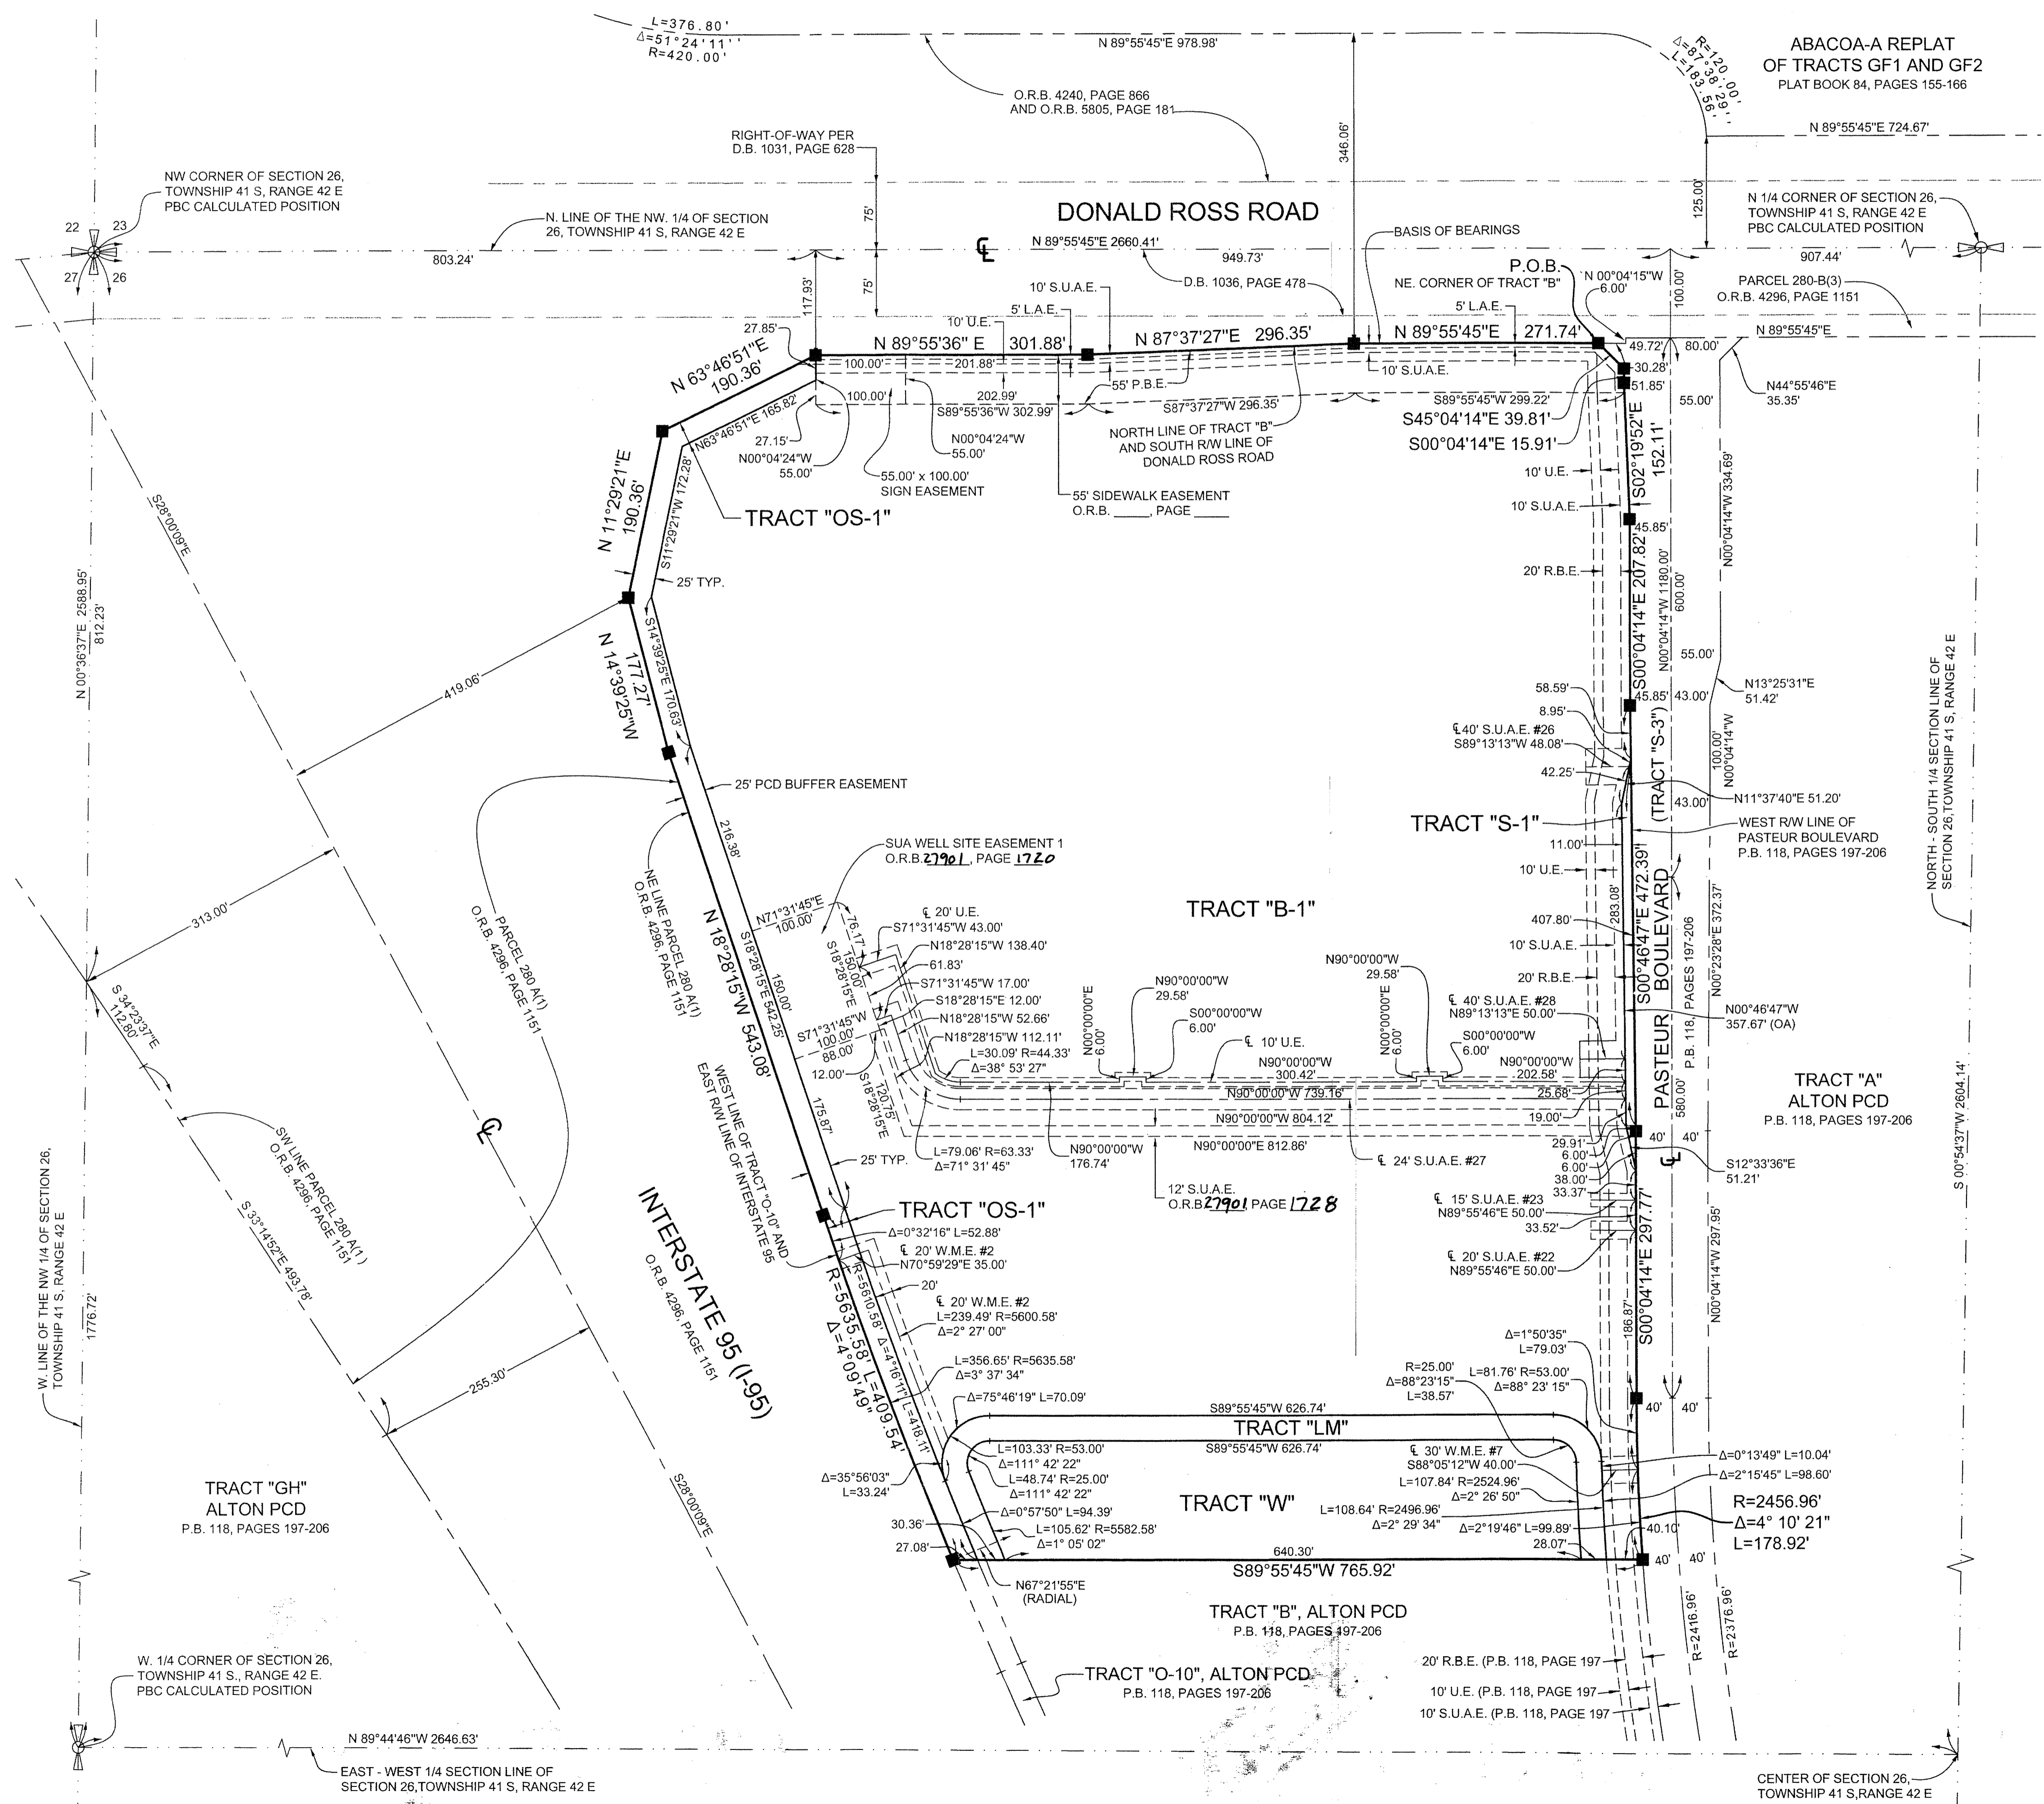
L=376.80'
$\Delta$=51°24'11''
R=420.00'

N 89°55'45"E 978.98'

O.R.B. 4240, PAGE 866
AND O.R.B. 5805, PAGE 181

R=120.00'
$\Delta$=87°38'29''
L=183.56'

ABACOA-A REPLAT
OF TRACTS GF1 AND GF2
PLAT BOOK 84, PAGES 155-166

N 89°55'45"E 724.67'

RIGHT-OF-WAY PER
D.B. 1031, PAGE 628

346.06'

125.00'

NW CORNER OF SECTION 26,
TOWNSHIP 41 S, RANGE 42 E
PBC CALCULATED POSITION

N. LINE OF THE NW. 1/4 OF SECTION
26, TOWNSHIP 41 S, RANGE 42 E

75'

DONALD ROSS ROAD

BASIS OF BEARINGS

N 1/4 CORNER OF SECTION 26,
TOWNSHIP 41 S, RANGE 42 E
PBC CALCULATED POSITION

22 23
27 26

803.24'

N 89°55'45"E 2660.41'

949.73'

907.44'

75'

117.93'

10' S.U.A.E.

D.B. 1036, PAGE 478

P.O.B.
NE. CORNER OF TRACT "B"

N 00°04'15"W
6.00'

100.00'

PARCEL 280-B(3)
O.R.B. 4296, PAGE 1151

5' L.A.E.

5' L.A.E.

10' U.E.

27.85'

N 89°55'36" E 301.88'

N 87°37'27"E 296.35'

N 89°55'45"E 271.74'

49.72'

80.00'

N 89°55'45"E

100.00'

201.88'

55' P.B.E.

10' S.U.A.E.

30.28'

51.85'

N44°55'46"E
35.35'

N 63°46'51"E
190.36'

100.00'

202.99'

S89°55'36"W 302.99'

S87°37'27"W 296.35'

S89°55'45"W 299.22'

55.00'

N63°46'51"E 165.82'

27.15'

N00°04'24"W
55.00'

N00°04'24"W
55.00'

NORTH LINE OF TRACT "B"
AND SOUTH R/W LINE OF
DONALD ROSS ROAD

S45°04'14"E 39.81'

S00°04'14"E 15.91'

55.00' x 100.00'
SIGN EASEMENT

55' SIDEWALK EASEMENT
O.R.B. _____, PAGE _____

10' U.E.

S02°19'52"E
152.11'

N 11°29'21"E
190.36'

S11°29'21"W 172.28'

TRACT "OS-1"

10' S.U.A.E.

45.85'

N00°04'14"W 334.69'

S28°00'09"E

25' TYP.

20' R.B.E.

S00°04'14"E 207.82'

N00°04'14"W 1180.00'
600.00'

N 00°36'37"E 2588.95'
812.23'

N 14°39'25"W
177.27'

S14°39'25"E 170.63'

55.00'

419.06'

58.59'

45.85'

43.00'

N13°25'31"E
51.42'

8.95'

℄ 40' S.U.A.E. #26
S89°13'13"W 48.08'

100.00'
N00°04'14"W

NORTH - SOUTH 1/4 SECTION LINE OF
SECTION 26,TOWNSHIP 41 S, RANGE 42 E

42.25'

(TRACT "S-3")

43.00'

N11°37'40"E 51.20'

25' PCD BUFFER EASEMENT

TRACT "S-1"

WEST R/W LINE OF
PASTEUR BOULEVARD
P.B. 118, PAGES 197-206

216.38'

11.00'

SUA WELL SITE EASEMENT 1
O.R.B.27901, PAGE 1720

10' U.E.

NE LINE PARCEL 280 A(1)
O.R.B. 4296, PAGE 1151

PARCEL 280 A(1)
O.R.B. 4296, PAGE 1151

TRACT "B-1"

283.08'

N71°31'45"E
100.00'

℄ 20' U.E.
S71°31'45"W 43.00'

76.17'
150.00'
S18°28'15"E

N18°28'15"W 138.40'

407.80'

S00°46'47"E 472.39'

PASTEUR BOULEVARD

P.B. 118, PAGES 197-206

N00°23'28"E 372.37'

313.00'

10' S.U.A.E.

61.83'

S71°31'45"W 17.00'

S18°28'15"E 12.00'

N90°00'00"W
29.58'

N90°00'00"W
29.58'

20' R.B.E.

N 18°28'15"W 543.08'

S18°28'15"E 542.25'

150.00'

S71°31'45"W
100.00'
88.00'

N18°28'15"W 52.66'

N18°28'15"W 112.11'

N00°00'00"E
6.00'

S00°00'00"W
6.00'

N00°00'00"E
6.00'

℄ 40' S.U.A.E. #28
N89°13'13"E 50.00'

N00°46'47"W
357.67' (OA)

S 34°23'37"E
112.80'

L=30.09' R=44.33'
$\Delta$=38° 53' 27"

℄ 10' U.E.

S00°00'00"W
6.00'

N90°00'00"W
300.42'

N90°00'00"W
202.58'

12.00'

120.75'

S18°28'15"E

N90°00'00"W 739.16'

25.68'

TRACT "A"
ALTON PCD
P.B. 118, PAGES 197-206

WEST LINE OF TRACT "O-10" AND
EAST R/W LINE OF INTERSTATE 95

N90°00'00"W 804.12'

19.00'

580.00'

175.87'

L=79.06' R=63.33'
$\Delta$=71° 31' 45"

N90°00'00"W
176.74'

N90°00'00"E 812.86'

℄ 24' S.U.A.E. #27

29.91'
6.00'
6.00'
38.00'
33.37'

40' 40'

S12°33'36"E
51.21'

S 00°54'37"W 2604.14'

25' TYP.

12' S.U.A.E.
O.R.B27901 PAGE 1728

℄

TRACT "OS-1"

℄ 15' S.U.A.E. #23
N89°55'46"E 50.00'
33.52'

$\Delta$=0°32'16" L=52.88'

℄ 20' W.M.E. #2
N70°59'29"E 35.00'

℄ 20' S.U.A.E. #22
N89°55'46"E 50.00'

INTERSTATE 95 (I-95)
O.R.B. 4296, PAGE 1151

S00°04'14"E 297.77'

N00°04'14"W 297.95'

W. LINE OF THE NW 1/4 OF SECTION 26,
TOWNSHIP 41 S, RANGE 42 E

1776.72'

SW LINE PARCEL 280 A(1)
O.R.B. 4296, PAGE 1151

S 33°14'52"E 493.78'

20'

℄ 20' W.M.E. #2
L=239.49' R=5600.58'
$\Delta$=2° 27' 00"

R=5610.58'
$\Delta$=4°16'11"
L=418.11'

R=5635.58' L=409.54'
$\Delta$=4°09'49"

186.87'

$\Delta$=1°50'35"
L=79.03'

L=356.65' R=5635.58'
$\Delta$=3° 37' 34"

R=25.00'
$\Delta$=88°23'15"
L=38.57'

L=81.76' R=53.00'
$\Delta$=88° 23' 15"

255.30'

$\Delta$=75°46'19" L=70.09'

S89°55'45"W 626.74'

40' 40'

TRACT "LM"

S89°55'45"W 626.74'

L=103.33' R=53.00'
$\Delta$=111° 42' 22"

℄ 30' W.M.E. #7
S88°05'12"W 40.00'

$\Delta$=0°13'49" L=10.04'

$\Delta$=35°56'03"
L=33.24'

L=48.74' R=25.00'
$\Delta$=111° 42' 22"

L=107.84' R=2524.96'
$\Delta$=2° 26' 50"

$\Delta$=2°15'45" L=98.60'

TRACT "GH"
ALTON PCD
P.B. 118, PAGES 197-206

TRACT "W"

$\Delta$=0°57'50" L=94.39'

L=108.64' R=2496.96'
$\Delta$=2° 29' 34"

$\Delta$=2°19'46" L=99.89'

R=2456.96'
$\Delta$=4° 10' 21"
L=178.92'

30.36'

L=105.62' R=5582.58'
$\Delta$=1° 05' 02"

28.07'

40.10'

S28°00'09"E

640.30'

27.08'

S89°55'45"W 765.92'

40' 40'

N67°21'55"E
(RADIAL)

TRACT "B", ALTON PCD
P.B. 118, PAGES 197-206

W. 1/4 CORNER OF SECTION 26,
TOWNSHIP 41 S., RANGE 42 E.
PBC CALCULATED POSITION

TRACT "O-10", ALTON PCD
P.B. 118, PAGES 197-206

20' R.B.E. (P.B. 118, PAGE 197

R=2416.96'

R=2376.96'

10' U.E. (P.B. 118, PAGE 197

10' S.U.A.E. (P.B. 118, PAGE 197

N 89°44'46"W 2646.63'

EAST - WEST 1/4 SECTION LINE OF
SECTION 26,TOWNSHIP 41 S, RANGE 42 E

CENTER OF SECTION 26,
TOWNSHIP 41 S,RANGE 42 E